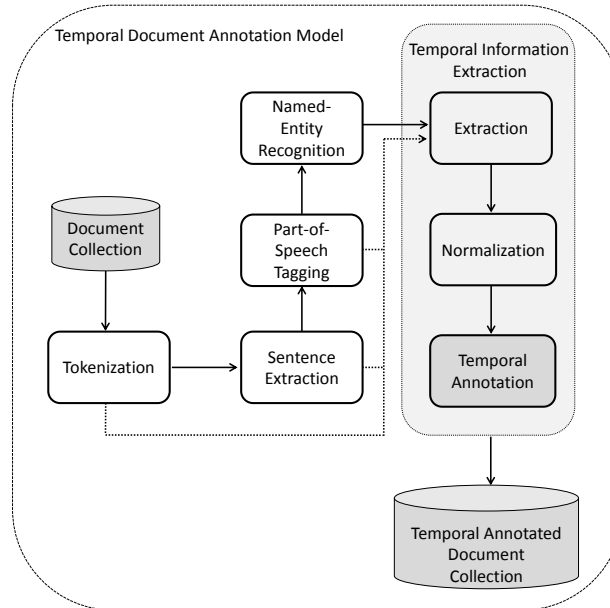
Temporal Document Annotation Model

Temporal Information Extraction

Named-Entity Recognition

Extraction

Document Collection

Part-of-Speech Tagging

Normalization

Tokenization

Sentence Extraction

Temporal Annotation

Temporal Annotated Document Collection